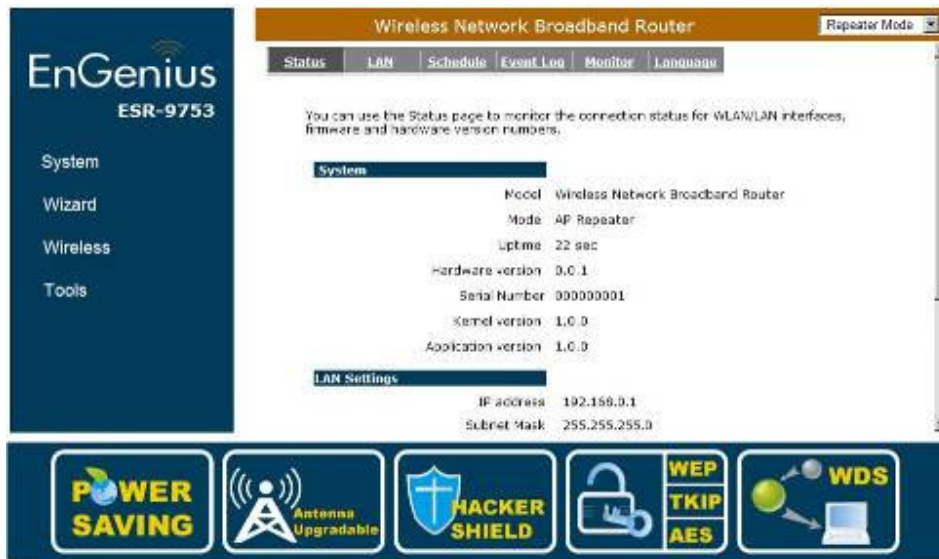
EnGenius
ESR-9753

System
Wizard
Wireless
Tools

Wireless Network Broadband Router
Repeater Mode

Status | LAN | Schedule | Event Log | Monitor | Language

You can use the Status page to monitor the connection status for WLAN/LAN interfaces, firmware and hardware version numbers.

System

| | |
|---|---|
| Model | Wireless Network Broadband Router |
| Mode | AP Repeater |
| Uptime | 22 sec |
| Hardware version | 0.0.1 |
| Serial Number | 000000001 |
| Kernel version | 1.0.0 |
| Application version | 1.0.0 |

LAN Settings

| | |
|---|---|
| IP address | 192.168.0.1 |
| Subnet Mask | 255.255.255.0 |

POWER SAVING
Antenna Upgradable
HACKER SHIELD
WEP
TKIP
AES
WDS